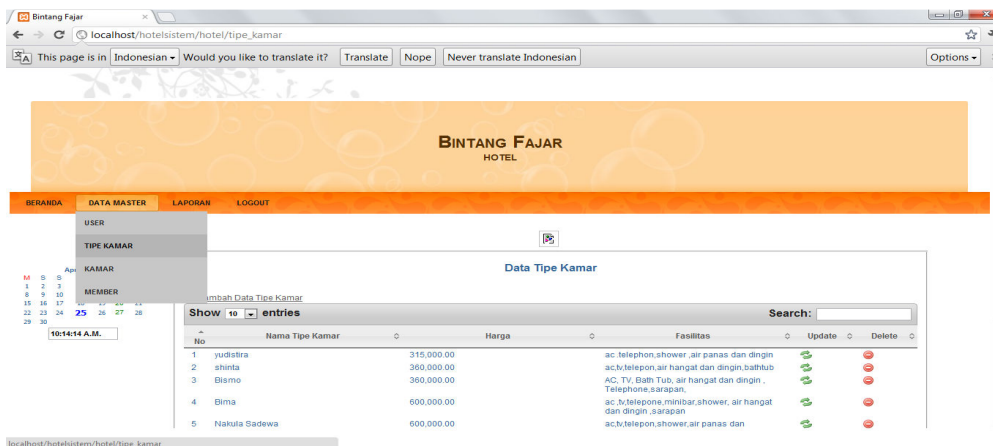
Bintang Fajar ×

localhost/hotelsistem/hotel/tipe_kamar

This page is in Indonesian ▾ Would you like to translate it? Translate Nope Never translate Indonesian Options ▾

BINTANG FAJAR
HOTEL

BERANDA DATA MASTER LAPORAN LOGOUT

USER
TIPE KAMAR
KAMAR
MEMBER

Ap
M S S
1 2 3
8 9 10
15 16 17
22 23 24 25 26 27 28
29 30

10:14:14 A.M.

Data Tipe Kamar

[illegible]ambah Data Tipe Kamar

Show 10 ▾ entries Search:

| No | Nama Tipe Kamar | Harga | Fasilitas | Update | Delete |
|---|---|---|---|---|---|
| 1 | yudistira | 315,000.00 | ac ,telephon,shower ,air panas dan dingin | | |
| 2 | shinta | 360,000.00 | ac,tv,telepon,air hangat dan dingin,bathtub | | |
| 3 | Bismo | 360,000.00 | AC, TV, Bath Tub, air hangat dan dingin , Telephone,sarapan, | | |
| 4 | Bima | 600,000.00 | ac ,tv,telepone,minibar,shower, air hangat dan dingin ,sarapan | | |
| 5 | Nakula Sadewa | 600,000.00 | ac,tv,telepon,shower,air panas dan | | |

localhost/hotelsistem/hotel/tipe_kamar